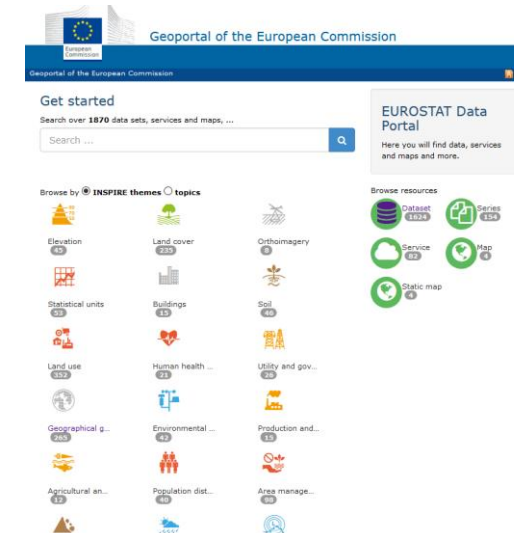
European Commission

Geoportal of the European Commission

Geoportal of the European Commission

Get started

Search over **1870** data sets, services and maps, ...

Search ...

Browse by **INSPIRE themes** topics

Elevation
45

Land cover
235

Orthoimagery
9

Statistical units
53

Buildings
15

Soil
46

Land use
352

Human health ...
21

Utility and gov...
26

Geographical g...
265

Environmental ...
42

Production and...
15

Agricultural an...
12

Population dist...
40

Area manage...
88

EUROSTAT Data Portal

Here you will find data, services and maps and more.

Browse resources

Dataset
1624

Series
154

Service
82

Map
4

Static map
4